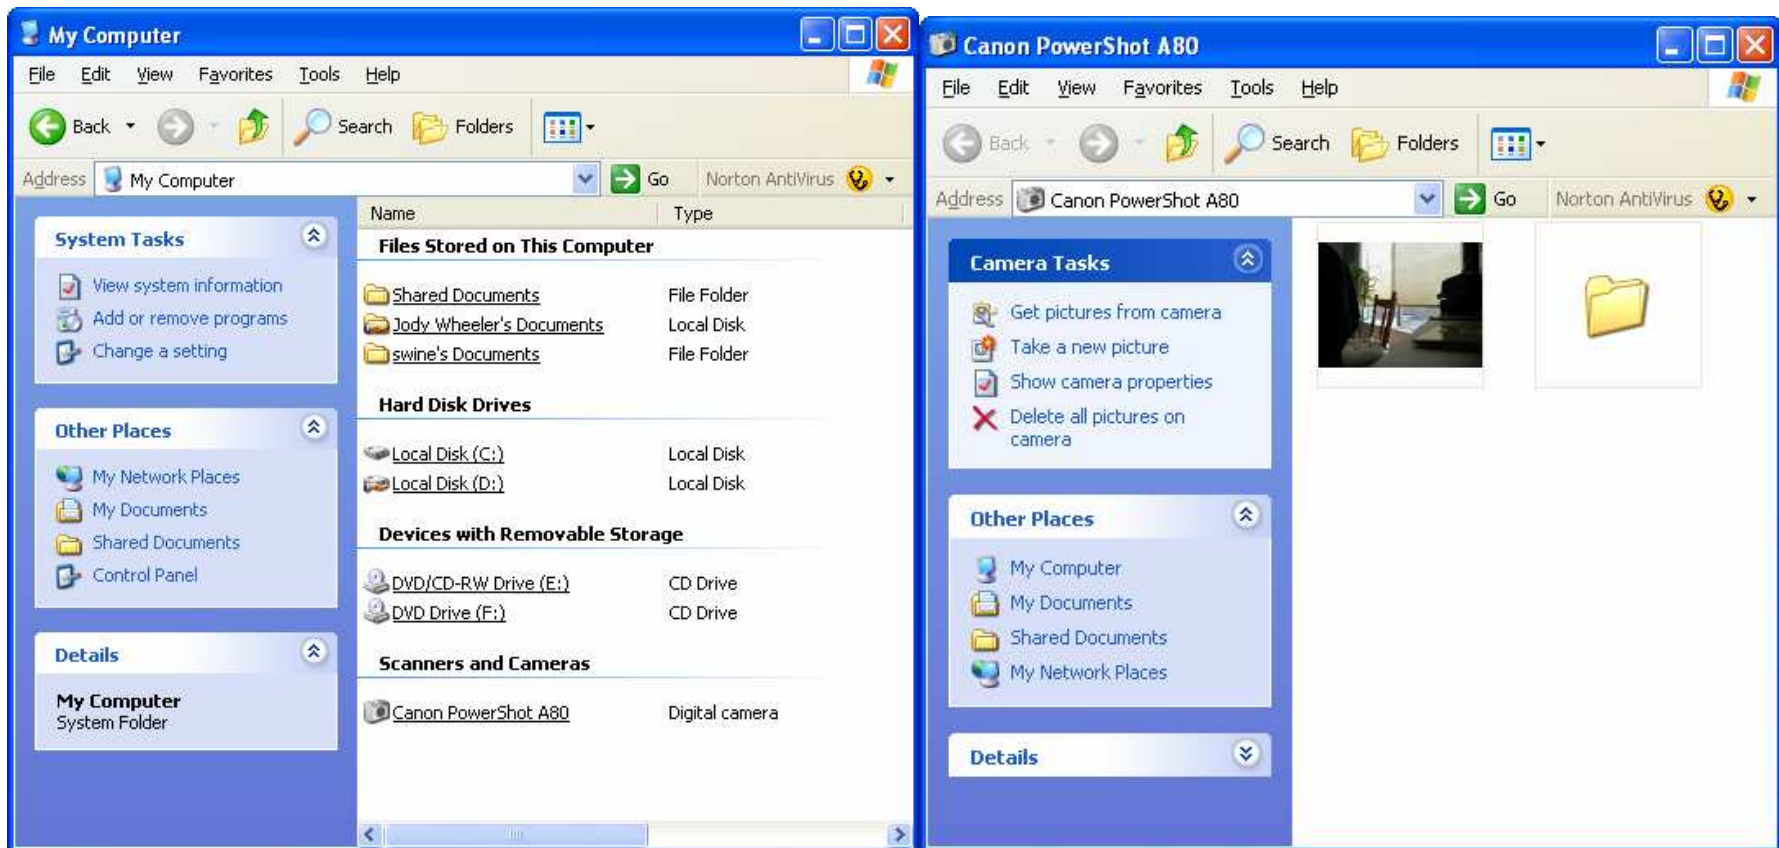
My Computer

File Edit View Favorites Tools Help

Back Search Folders

Address My Computer Go Norton AntiVirus

System Tasks

View system information
Add or remove programs
Change a setting

Other Places

My Network Places
My Documents
Shared Documents
Control Panel

Details

My Computer
System Folder

| Name | Type |
|---|---|
| **Files Stored on This Computer** | |
| Shared Documents | File Folder |
| Jody Wheeler's Documents | Local Disk |
| swine's Documents | File Folder |
| **Hard Disk Drives** | |
| Local Disk (C:) | Local Disk |
| Local Disk (D:) | Local Disk |
| **Devices with Removable Storage** | |
| DVD/CD-RW Drive (E:) | CD Drive |
| DVD Drive (F:) | CD Drive |
| **Scanners and Cameras** | |
| Canon PowerShot A80 | Digital camera |

Canon PowerShot A80

File Edit View Favorites Tools Help

Back Search Folders

Address Canon PowerShot A80 Go Norton AntiVirus

Camera Tasks

Get pictures from camera
Take a new picture
Show camera properties
Delete all pictures on camera

Other Places

My Computer
My Documents
Shared Documents
My Network Places

Details